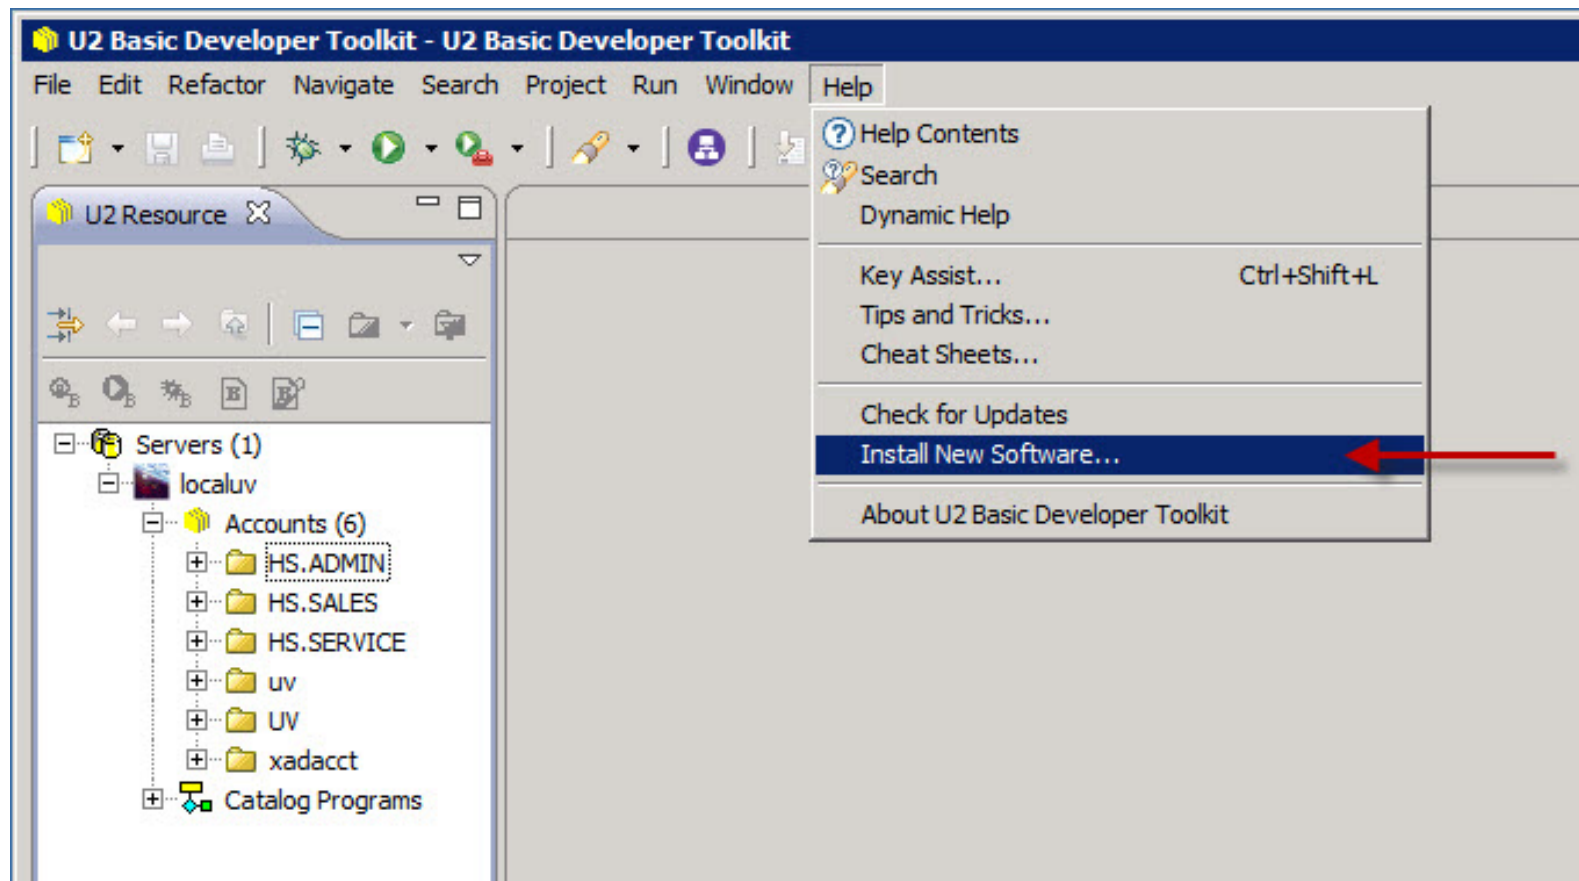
U2 Basic Developer Toolkit - U2 Basic Developer Toolkit

File Edit Refactor Navigate Search Project Run Window Help

U2 Resource

Help Contents
Search
Dynamic Help

Key Assist... Ctrl+Shift+L
Tips and Tricks...
Cheat Sheets...

Check for Updates
Install New Software...

About U2 Basic Developer Toolkit

Servers (1)
localuv
Accounts (6)
HS.ADMIN
HS.SALES
HS.SERVICE
uv
UV
xadacct
Catalog Programs